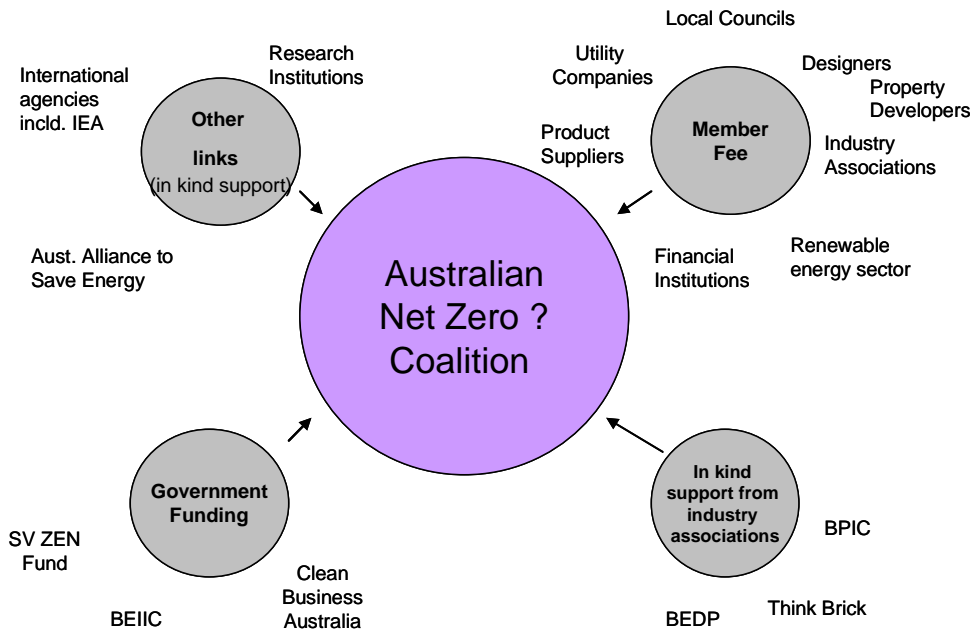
Local Councils

Research Institutions

Utility Companies

Designers

International agencies incld. IEA

Property Developers

Other links (in kind support)

Product Suppliers

Member Fee

Industry Associations

Aust. Alliance to Save Energy

Financial Institutions

Renewable energy sector

Australian Net Zero ? Coalition

Government Funding

In kind support from industry associations

SV ZEN Fund

BPIC

Clean Business Australia

BEIIC

BEDP

Think Brick